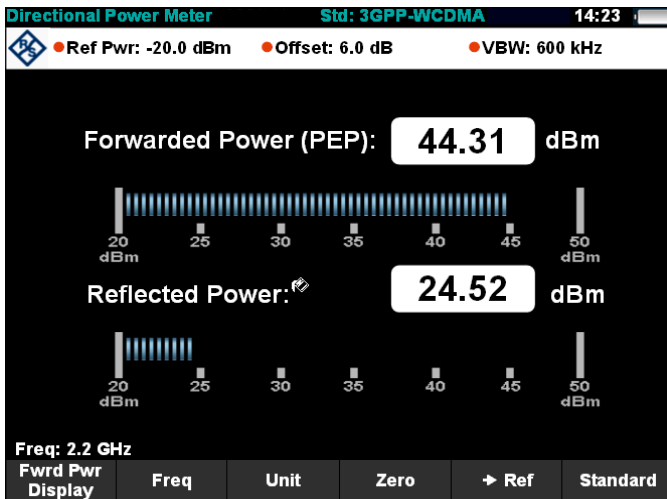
Directional Power Meter Std: 3GPP-WCDMA 14:23

Ref Pwr: -20.0 dBm Offset: 6.0 dB VBW: 600 kHz

Forwarded Power (PEP): 44.31 dBm

20 dBm 25 30 35 40 45 50 dBm

Reflected Power: 24.52 dBm

20 dBm 25 30 35 40 45 50 dBm

Freq: 2.2 GHz

Fwrd Pwr Display | Freq | Unit | Zero | → Ref | Standard